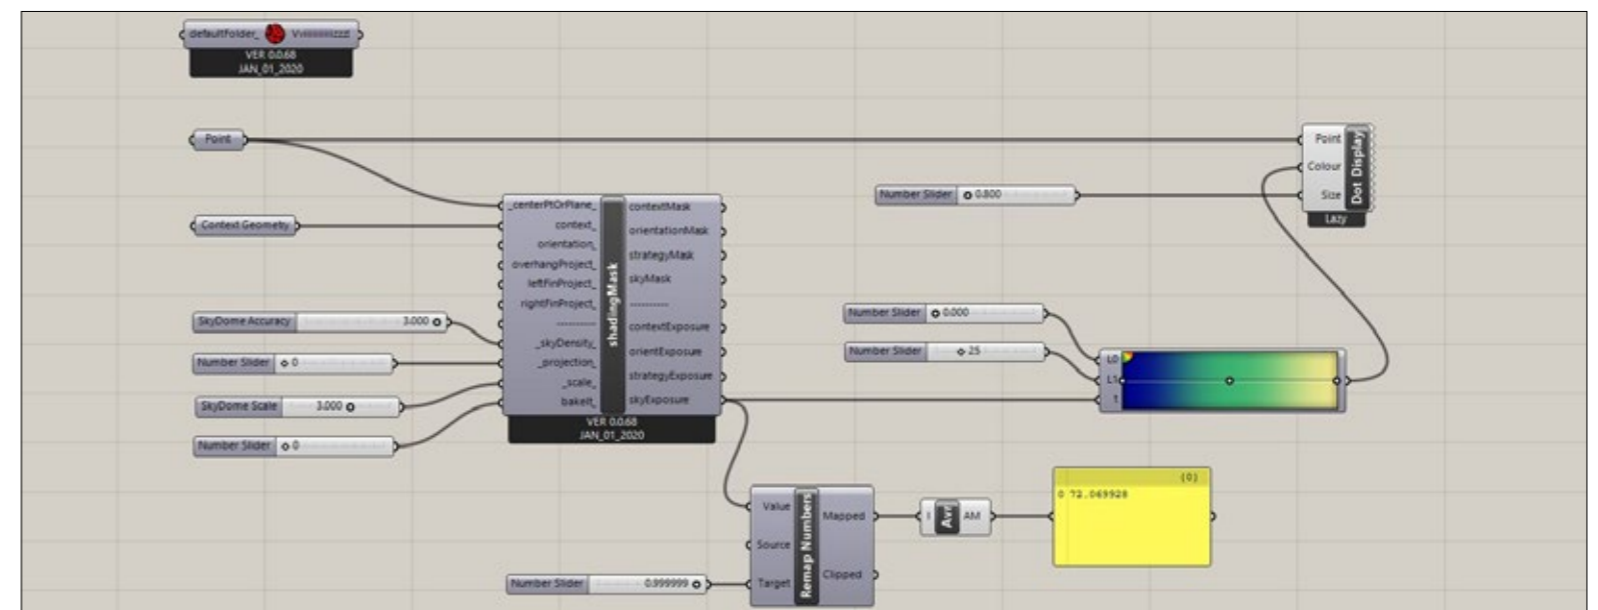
defaultFolder_ Vviiiiiiiizzz
VER 0.0.68
JAN_01_2020

Point

Context Geometry

SkyDome Accuracy 3.000

Number Slider 0

SkyDome Scale 3.000

Number Slider 0

_centerPtOrPlane_
context_
orientation_
overhangProject_
leftFinProject_
rightFinProject_
---------
_skyDensity_
_projection_
_scale_
bakeIt_
shadingMask
contextMask
orientationMask
strategyMask
skyMask
---------
contextExposure
orientExposure
strategyExposure
skyExposure
VER 0.0.68
JAN_01_2020

Number Slider 0.800

Point
Colour
Size
Dot Display
Lazy

Number Slider 0.000

Number Slider 25

L0
L1
t

Value
Source
Target
Remap Numbers
Mapped
Clipped

Number Slider 0.999999

I
Avr
AM

{0}
0 72.069928